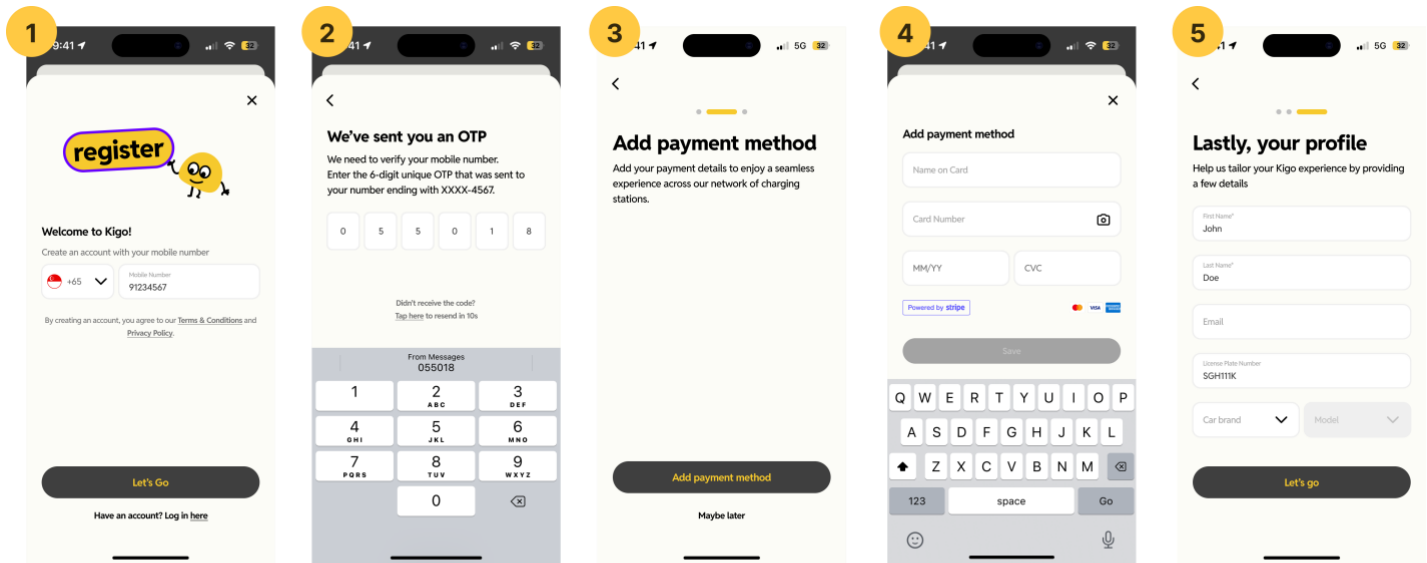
1

9:41

32

register

Welcome to Kigo!

Create an account with your mobile number

+65

Mobile Number
91234567

By creating an account, you agree to our Terms & Conditions and Privacy Policy.

Let's Go

Have an account? Log in here

2

41

32

We've sent you an OTP

We need to verify your mobile number. Enter the 6-digit unique OTP that was sent to your number ending with XXXX-4567.

0 5 5 0 1 8

Didn't receive the code?
Tap here to resend in 10s

From Messages
055018

1
2 ABC
3 DEF
4 GHI
5 JKL
6 MNO
7 PQRS
8 TUV
9 WXYZ
0

3

41

5G 32

Add payment method

Add your payment details to enjoy a seamless experience across our network of charging stations.

Add payment method

Maybe later

4

41

32

Add payment method

Name on Card

Card Number

MM/YY

CVC

Powered by stripe

VISA

Save

Q W E R T Y U I O P
A S D F G H J K L
Z X C V B N M
123 space Go

5

41

5G 32

Lastly, your profile

Help us tailor your Kigo experience by providing a few details

First Name*
John

Last Name*
Doe

Email

License Plate Number
SGH111K

Car brand

Model

Let's go